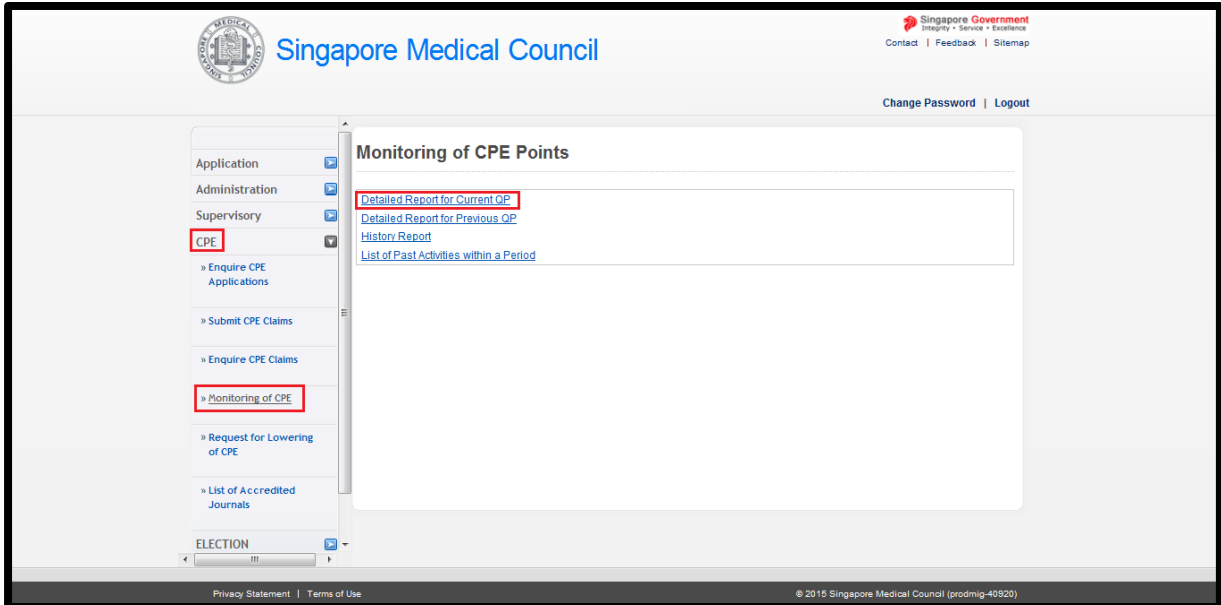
SINGAPORE MEDICAL COUNCIL

Singapore Medical Council

Singapore Government
Integrity • Service • Excellence

Contact | Feedback | Sitemap

Change Password | Logout

Application
Administration
Supervisory
CPE
» Enquire CPE Applications
» Submit CPE Claims
» Enquire CPE Claims
» Monitoring of CPE
» Request for Lowering of CPE
» List of Accredited Journals
ELECTION

Monitoring of CPE Points

Detailed Report for Current QP
Detailed Report for Previous QP
History Report
List of Past Activities within a Period

Privacy Statement | Terms of Use

© 2015 Singapore Medical Council (prodmig-40920)